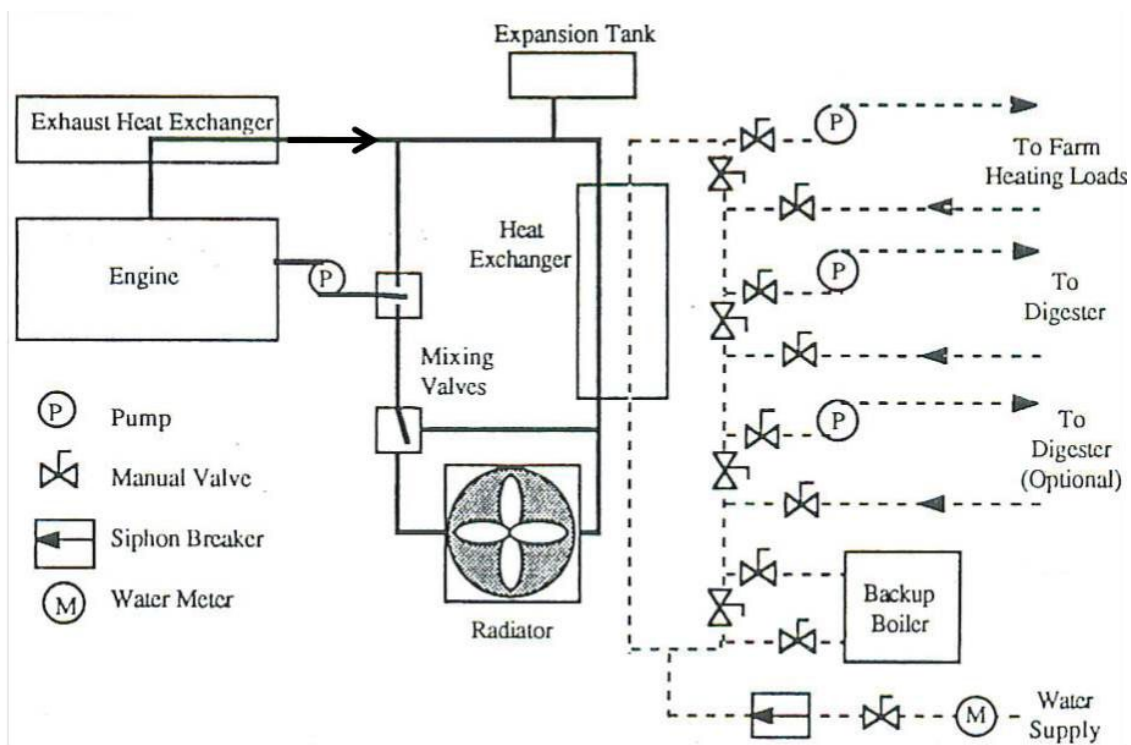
Expansion Tank

Exhaust Heat Exchanger

Engine

P

Heat Exchanger

Mixing Valves

Radiator

P

To Farm Heating Loads

P

To Digester

P

To Digester (Optional)

Backup Boiler

M

Water Supply

P Pump

Manual Valve

Siphon Breaker

M Water Meter